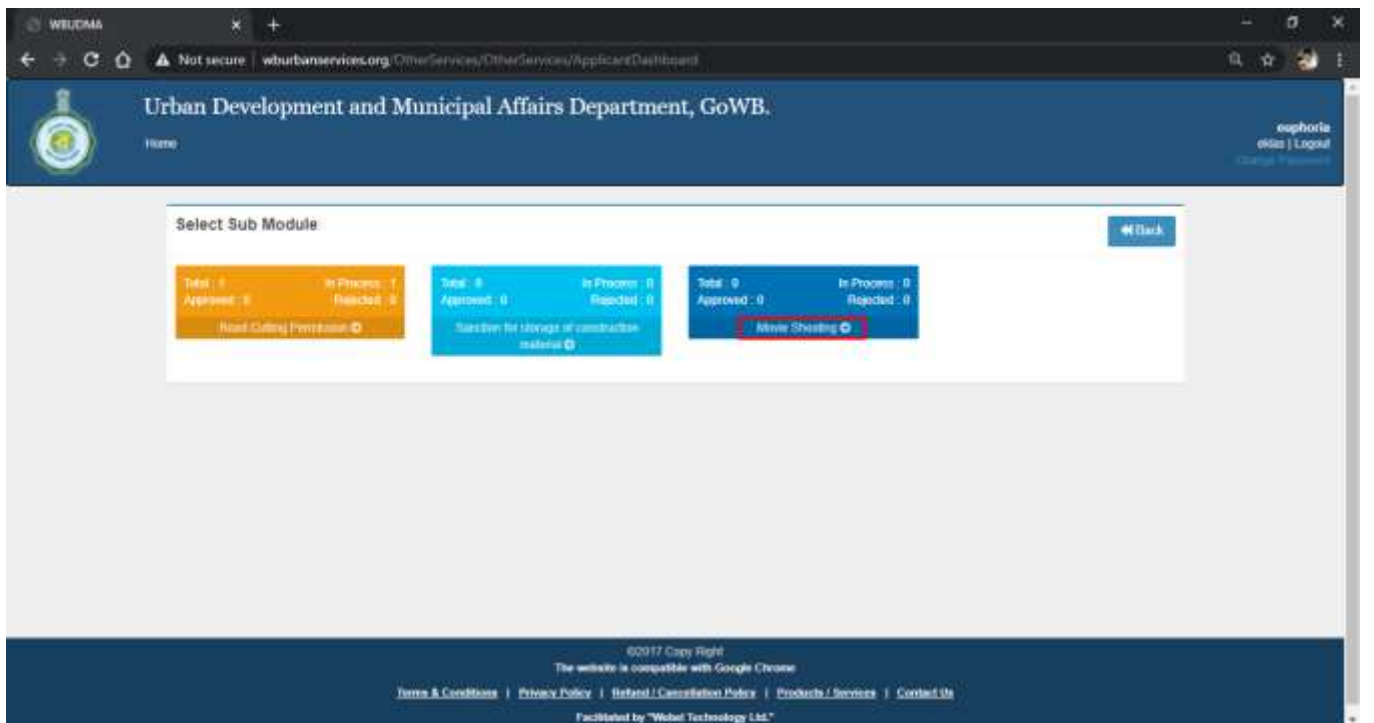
WBUDMA

Not secure | wburbanservices.org/OtherServices/OtherServices/ApplicantDashboard

Urban Development and Municipal Affairs Department, GoWB.

Home

euphoria
eklas | Logout
Change Password

Select Sub Module

Back

Total : 1 In Process : 1
Approved : 0 Rejected : 0
Road Cutting Permission

Total : 0 In Process : 0
Approved : 0 Rejected : 0
Sanction for storage of construction material

Total : 0 In Process : 0
Approved : 0 Rejected : 0
Movie Shooting

©2017 Copy Right
The website is compatible with Google Chrome

Terms & Conditions | Privacy Policy | Refund / Cancellation Policy | Products / Services | Contact Us

Facilitated by "Webel Technology Ltd."